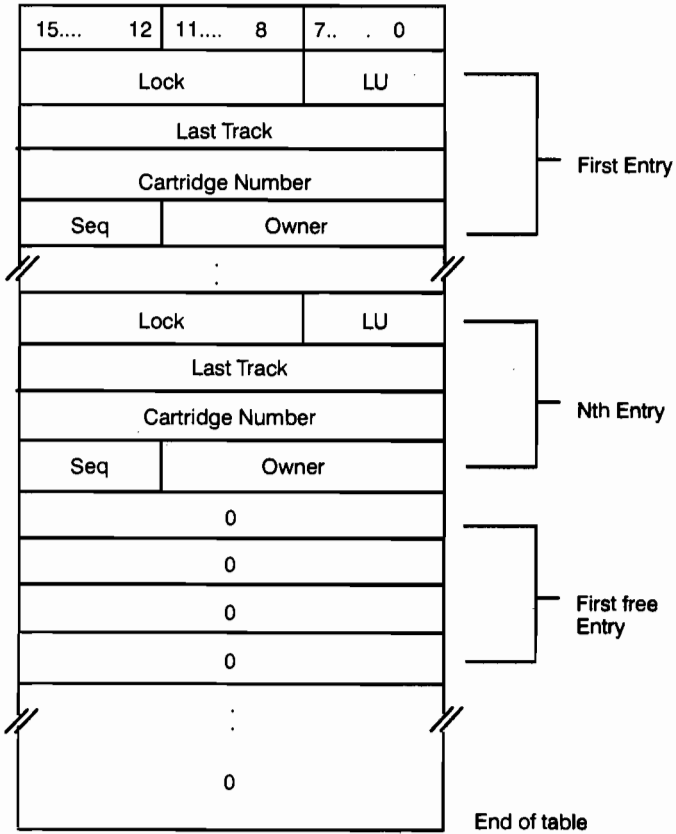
15.... 12 | 11.... 8 | 7.. . 0

Lock | LU

Last Track

Cartridge Number

Seq | Owner

First Entry

:

Lock | LU

Last Track

Cartridge Number

Seq | Owner

Nth Entry

0

0

0

0

First free Entry

:

0

End of table